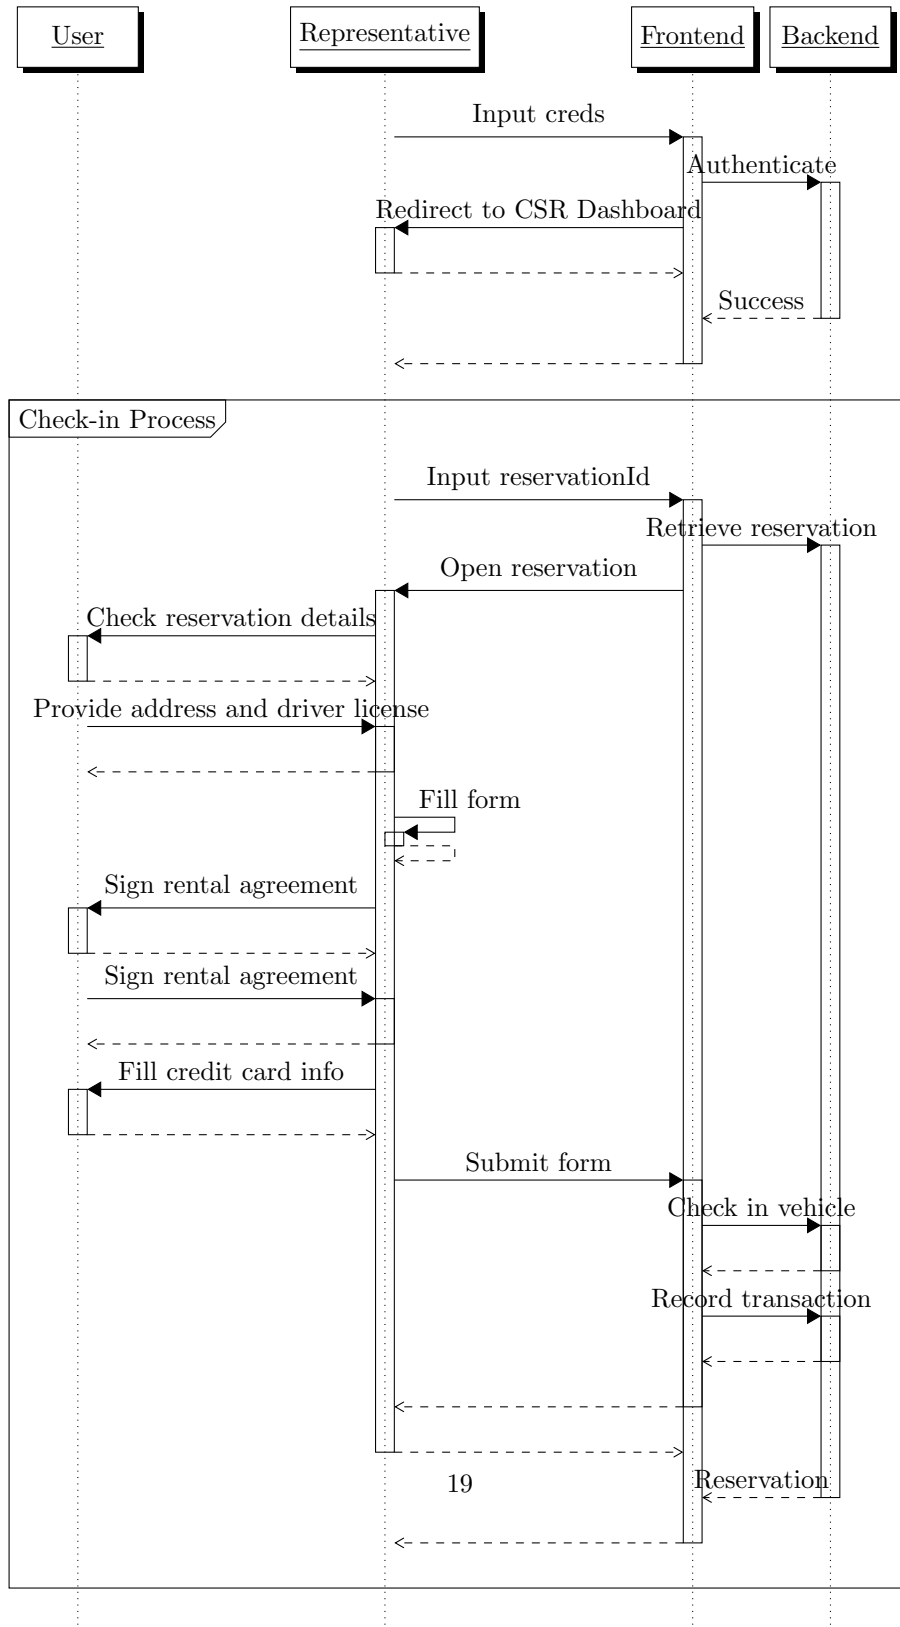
User

Representative

Frontend

Backend

Input creds

Authenticate

Redirect to CSR Dashboard

Success

Check-in Process

Input reservationId

Retrieve reservation

Open reservation

Check reservation details

Provide address and driver license

Fill form

Sign rental agreement

Sign rental agreement

Fill credit card info

Submit form

Check in vehicle

Record transaction

Reservation

19